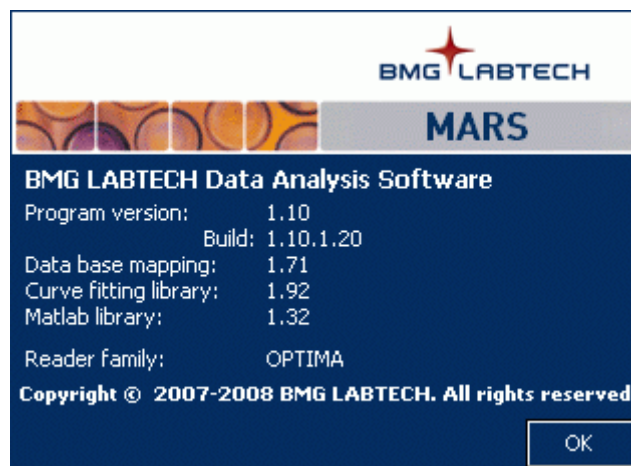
BMG LABTECH

MARS

BMG LABTECH Data Analysis Software

Program version: 1.10
Build: 1.10.1.20
Data base mapping: 1.71
Curve fitting library: 1.92
Matlab library: 1.32

Reader family: OPTIMA

Copyright © 2007-2008 BMG LABTECH. All rights reserved

OK